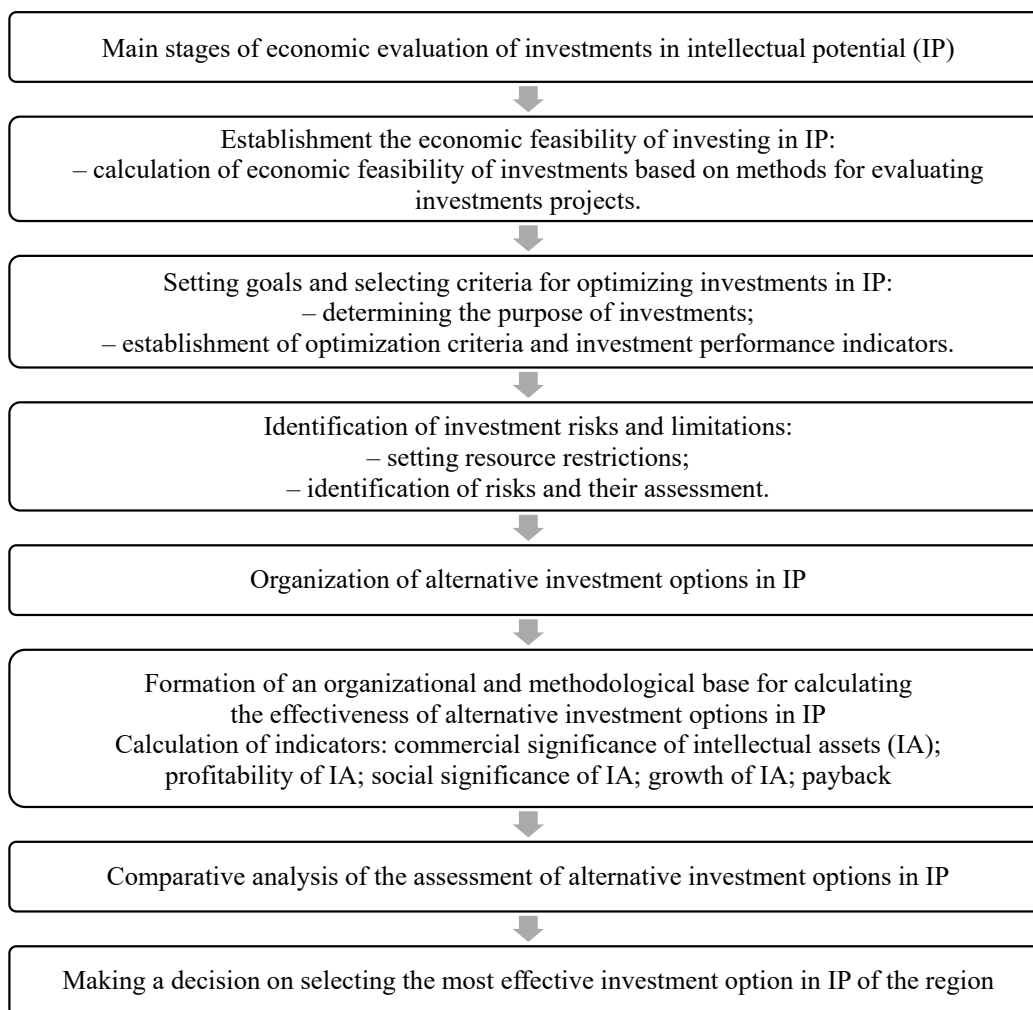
Main stages of economic evaluation of investments in intellectual potential (IP)

Establishment the economic feasibility of investing in IP:
– calculation of economic feasibility of investments based on methods for evaluating investments projects.

Setting goals and selecting criteria for optimizing investments in IP:
– determining the purpose of investments;
– establishment of optimization criteria and investment performance indicators.

Identification of investment risks and limitations:
– setting resource restrictions;
– identification of risks and their assessment.

Organization of alternative investment options in IP

Formation of an organizational and methodological base for calculating the effectiveness of alternative investment options in IP
Calculation of indicators: commercial significance of intellectual assets (IA); profitability of IA; social significance of IA; growth of IA; payback

Comparative analysis of the assessment of alternative investment options in IP

Making a decision on selecting the most effective investment option in IP of the region